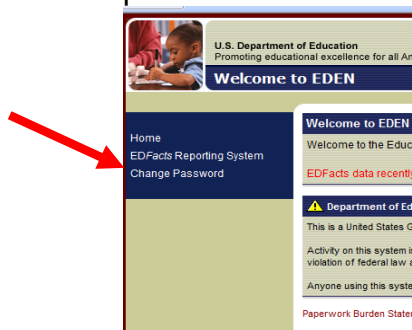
U.S. Department of Education
Promoting educational excellence for all Am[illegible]

Welcome to EDEN

Home
EDFacts Reporting System
Change Password

Welcome to EDEN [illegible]

Welcome to the Educ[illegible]

EDFacts data recently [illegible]

Department of Ed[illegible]

This is a United States G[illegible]

Activity on this system is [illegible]
violation of federal law a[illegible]

Anyone using this syste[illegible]

Paperwork Burden Stater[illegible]